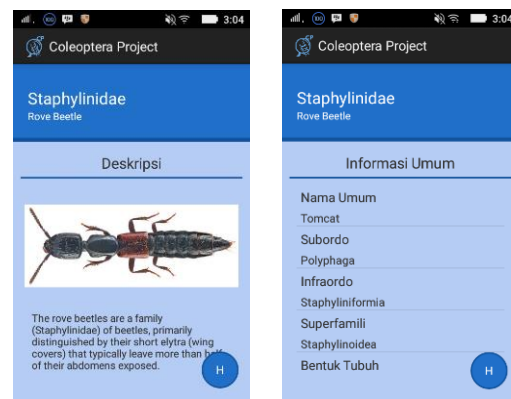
3:04

Coleoptera Project

Staphylinidae
Rove Beetle

Deskripsi

The rove beetles are a family (Staphylinidae) of beetles, primarily distinguished by their short elytra (wing covers) that typically leave more than h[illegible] of their abdomens exposed.

H

3:04

Coleoptera Project

Staphylinidae
Rove Beetle

Informasi Umum

Nama Umum
Tomcat
Subordo
Polyphaga
Infraordo
Staphyliniformia
Superfamili
Staphylinoidea
Bentuk Tubuh

H